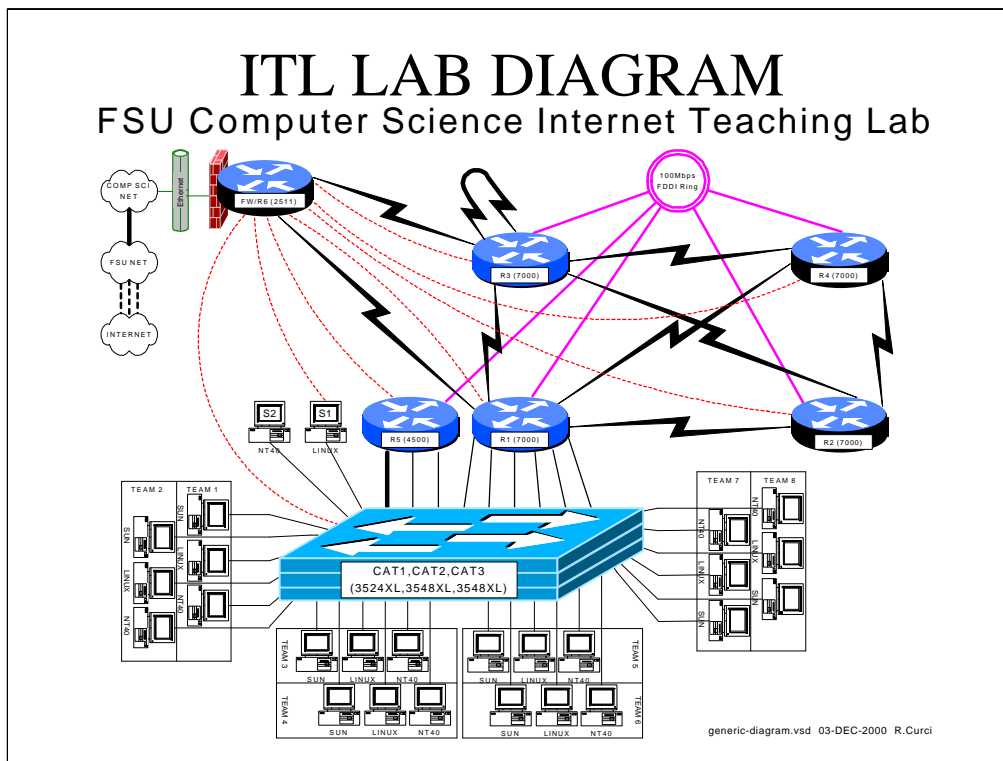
ITL LAB DIAGRAM
FSU Computer Science Internet Teaching Lab

COMP SCI NET
Ethernet
FW/R6 (2511)
FSU NET
INTERNET
100Mbps FDDI Ring
R3 (7000)
R4 (7000)
R5 (4500)
R1 (7000)
R2 (7000)
S2
S1
NT40
LINUX

TEAM 2
TEAM 1
SUN
SUN
LINUX
LINUX
NT40
NT40

TEAM 7
TEAM 8
NT40
NT40
LINUX
LINUX
SUN
SUN

CAT1,CAT2,CAT3
(3524XL,3548XL,3548XL)

TEAM 3
SUN
LINUX
NT40
TEAM 4
SUN
LINUX
NT40
TEAM 5
SUN
LINUX
NT40
TEAM 6
SUN
LINUX
NT40

generic-diagram.vsd 03-DEC-2000 R.Curci